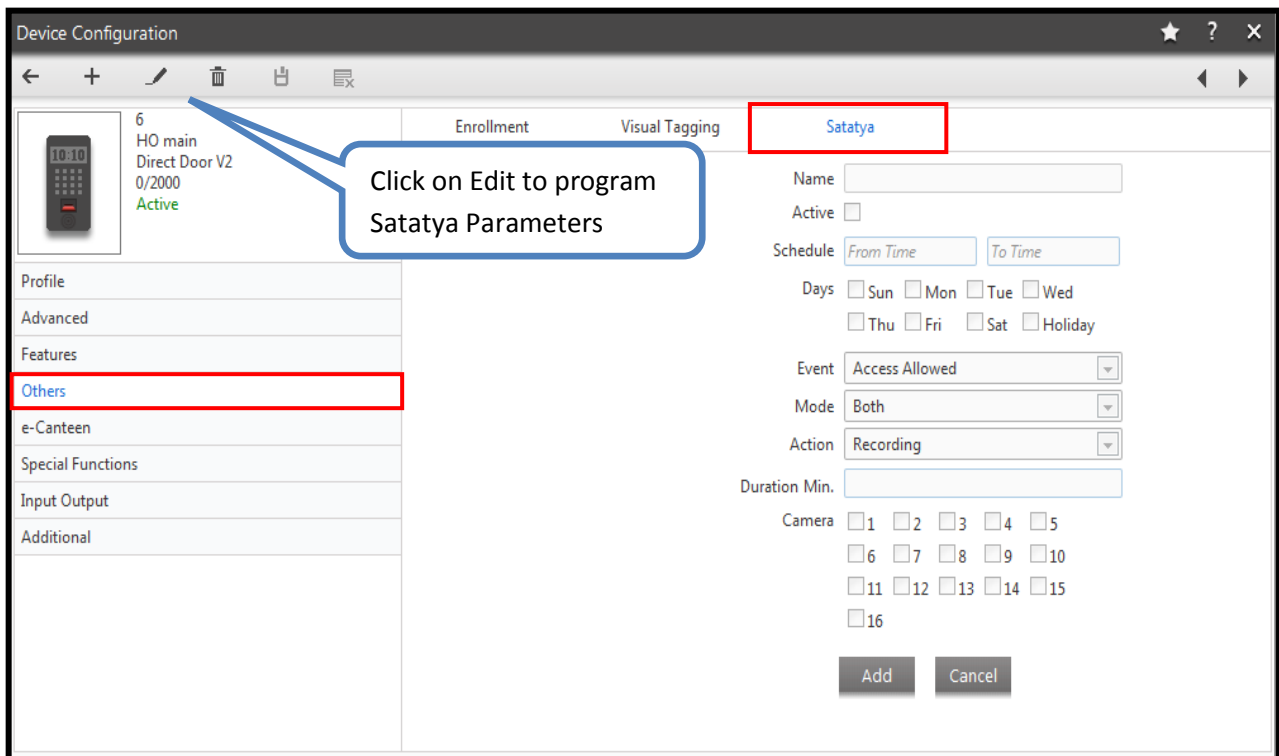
Device Configuration

10:10

6
HO main
Direct Door V2
0/2000
Active

Click on Edit to program Satatya Parameters

Profile
Advanced
Features
Others
e-Canteen
Special Functions
Input Output
Additional

Enrollment
Visual Tagging
Satatya

Name
Active
Schedule From Time To Time
Days Sun Mon Tue Wed
Thu Fri Sat Holiday

Event Access Allowed
Mode Both
Action Recording
Duration Min.
Camera 1 2 3 4 5
6 7 8 9 10
11 12 13 14 15
16

Add
Cancel